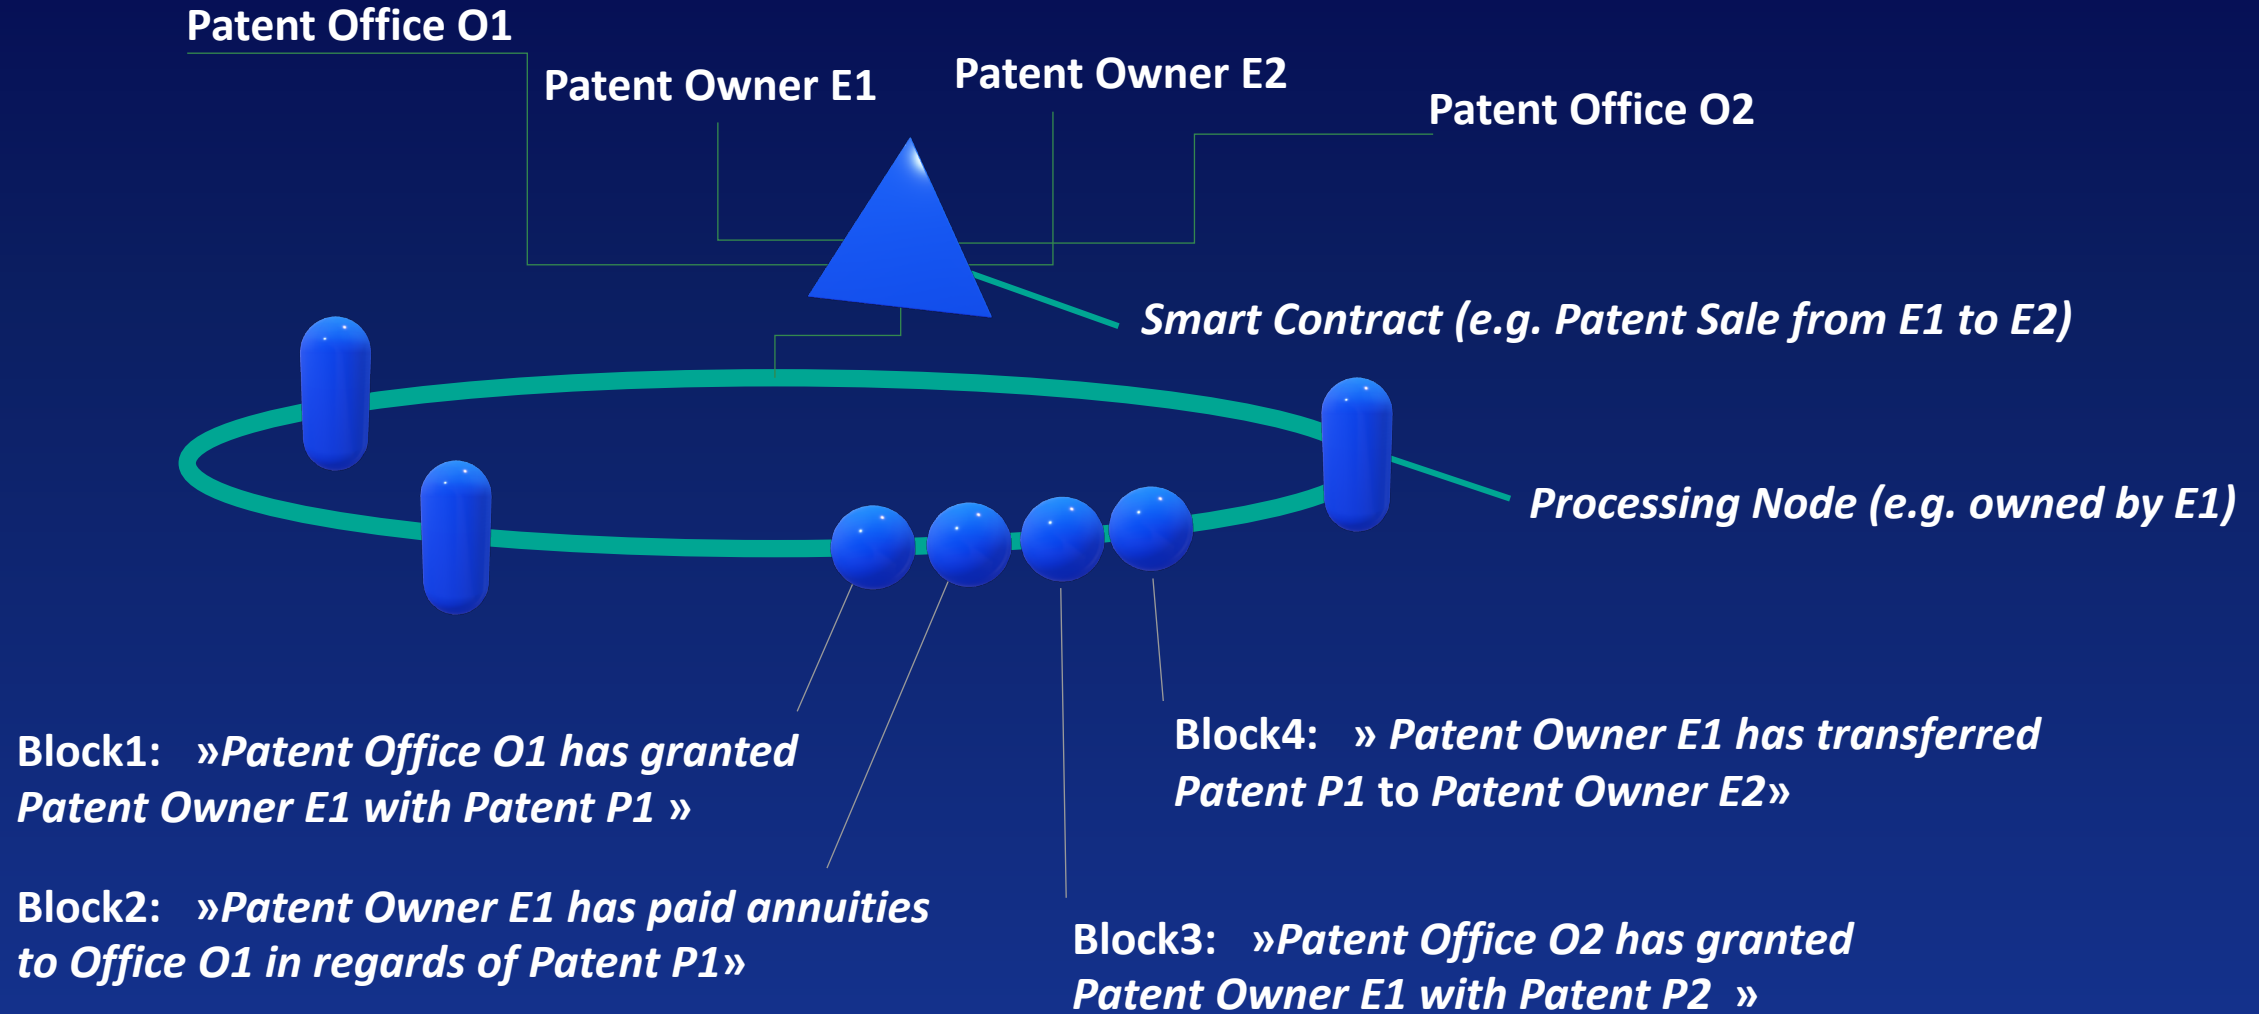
Patent Office O1

Patent Owner E1

Patent Owner E2

Patent Office O2

Smart Contract (e.g. Patent Sale from E1 to E2)

Processing Node (e.g. owned by E1)

Block1: »Patent Office O1 has granted Patent Owner E1 with Patent P1 »

Block4: » Patent Owner E1 has transferred Patent P1 to Patent Owner E2»

Block2: »Patent Owner E1 has paid annuities to Office O1 in regards of Patent P1»

Block3: »Patent Office O2 has granted Patent Owner E1 with Patent P2 »